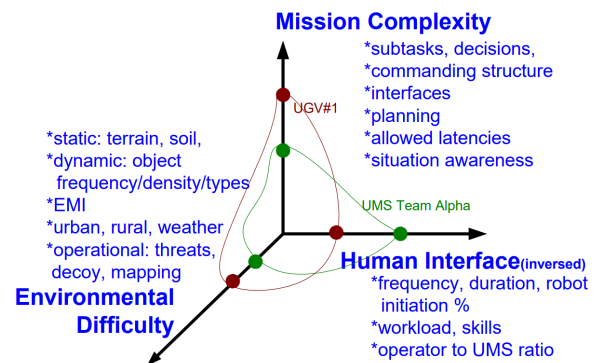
Mission Complexity

*subtasks, decisions,
*commanding structure
*interfaces
*planning
*allowed latencies
*situation awareness

UGV#1

*static: terrain, soil,
*dynamic: object frequency/density/types
*EMI
*urban, rural, weather
*operational: threats, decoy, mapping

UMS Team Alpha

Human Interface(inversed)

*frequency, duration, robot initiation %
*workload, skills
*operator to UMS ratio

Environmental Difficulty